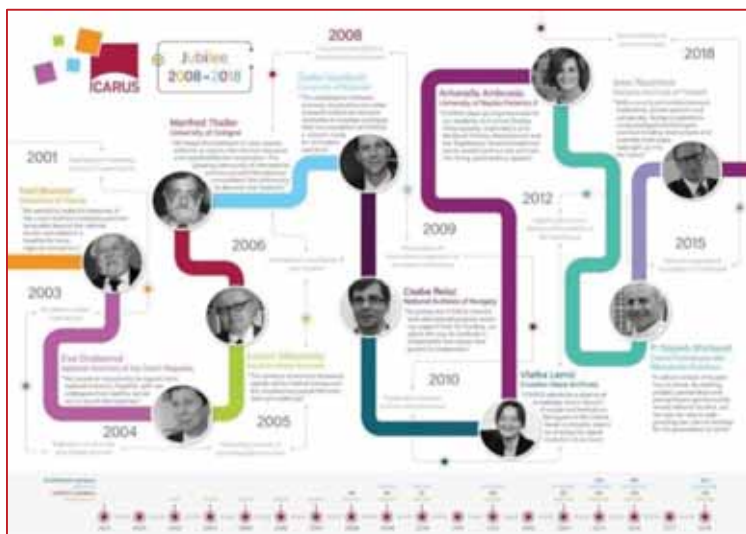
ICARUS

Jubilee 2008–2018

2001

2003

2004

2005

2006

2008

2009

2010

2012

2015

2018

Manfred Thaller
University of Cologne

Eva Drašarová
National Archives of the Czech Republic

Antonella Ambrosio
University of Naples Federico II

Csaba Reisz
National Archives of Hungary

Vlatka Lemić
Croatian State Archives

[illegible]